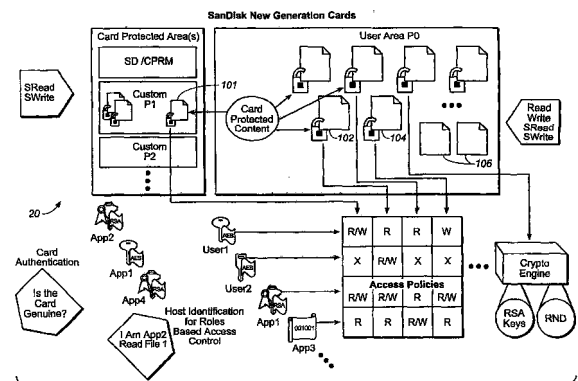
SanDisk New Generation Cards

Card Protected Area(s)

SD /CPRM

Custom P1

Custom P2

101

User Area P0

Card Protected Content

102

104

106

SRead SWrite

Read Write SRead SWrite

20

App2

App1

App4

User1

User2

App1

App3

Card Authentication

Is the Card Genuine?

I Am App2 Read File 1

Host Identification for Roles Based Access Control

| R/W | R | R | W |
|---|---|---|---|
| X | R/W | X | X |
| R/W | X | R/W | X |
| R/W | R/W | R | R/W |
| R | R | R/W | R |

Access Policies

Crypto Engine

RSA Keys

RND